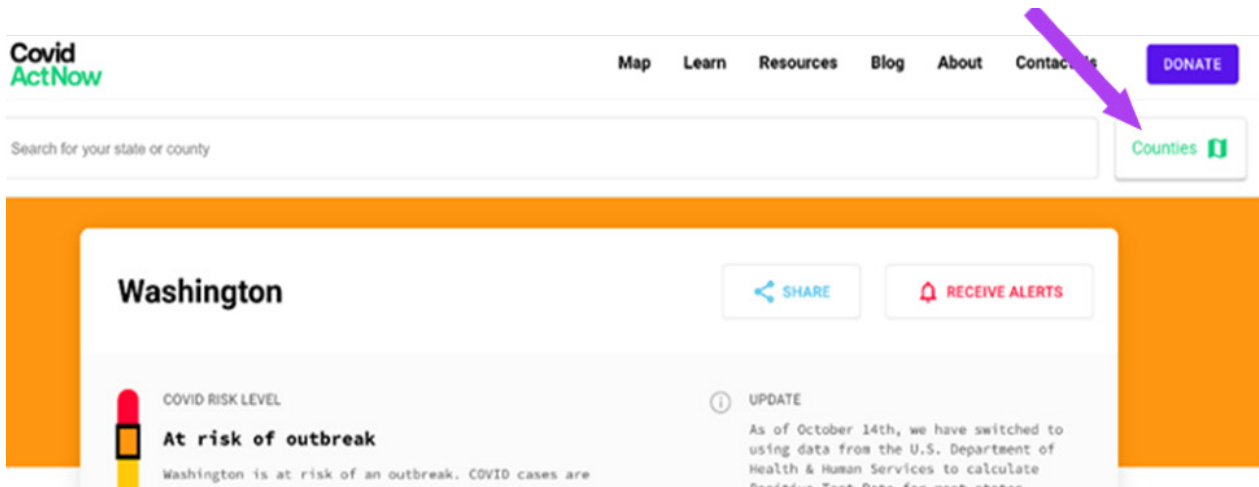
Covid ActNow

Map Learn Resources Blog About Contact Us DONATE

Search for your state or county

Counties

Washington

SHARE

RECEIVE ALERTS

COVID RISK LEVEL

At risk of outbreak

Washington is at risk of an outbreak. COVID cases are

UPDATE

As of October 14th, we have switched to using data from the U.S. Department of Health & Human Services to calculate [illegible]